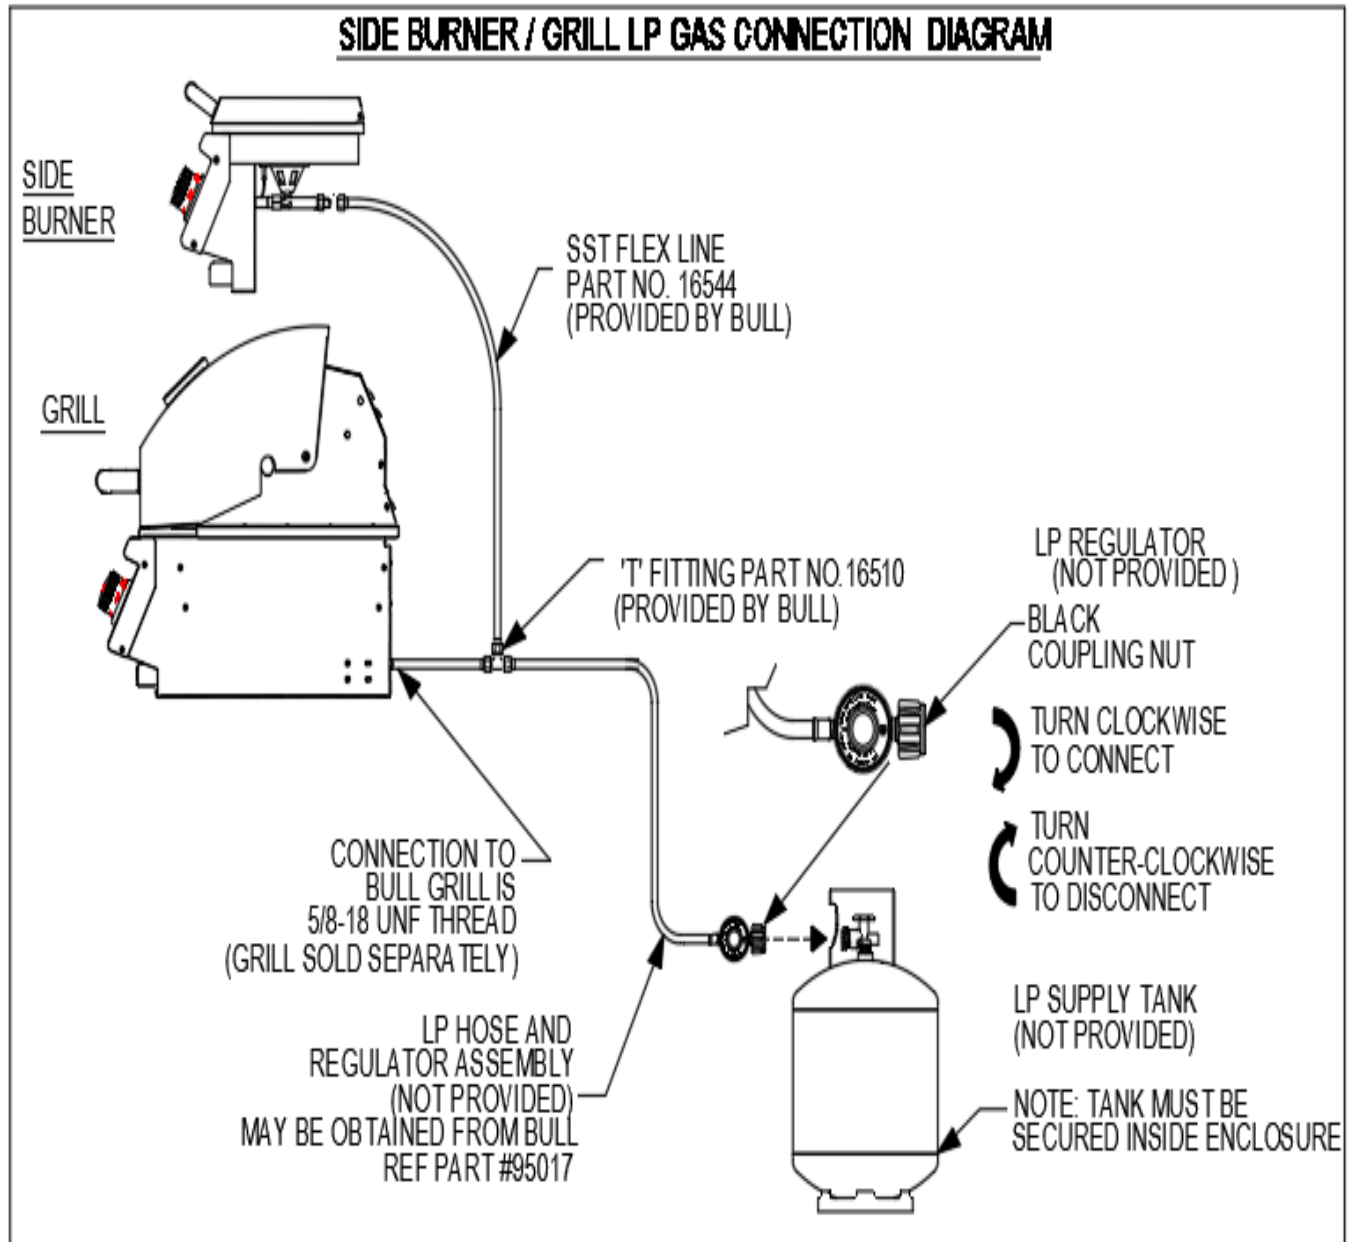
SIDE BURNER / GRILL LP GAS CONNECTION DIAGRAM

SIDE BURNER

SST FLEX LINE
PART NO. 16544
(PROVIDED BY BULL)

GRILL

'T' FITTING PART NO. 16510
(PROVIDED BY BULL)

LP REGULATOR
(NOT PROVIDED )

BLACK
COUPLING NUT

TURN CLOCKWISE
TO CONNECT

TURN
COUNTER-CLOCKWISE
TO DISCONNECT

CONNECTION TO
BULL GRILL IS
5/8-18 UNF THREAD
(GRILL SOLD SEPARATELY)

LP HOSE AND
REGULATOR ASSEMBLY
(NOT PROVIDED)
MAY BE OBTAINED FROM BULL
REF PART #95017

LP SUPPLY TANK
(NOT PROVIDED)

NOTE: TANK MUST BE
SECURED INSIDE ENCLOSURE